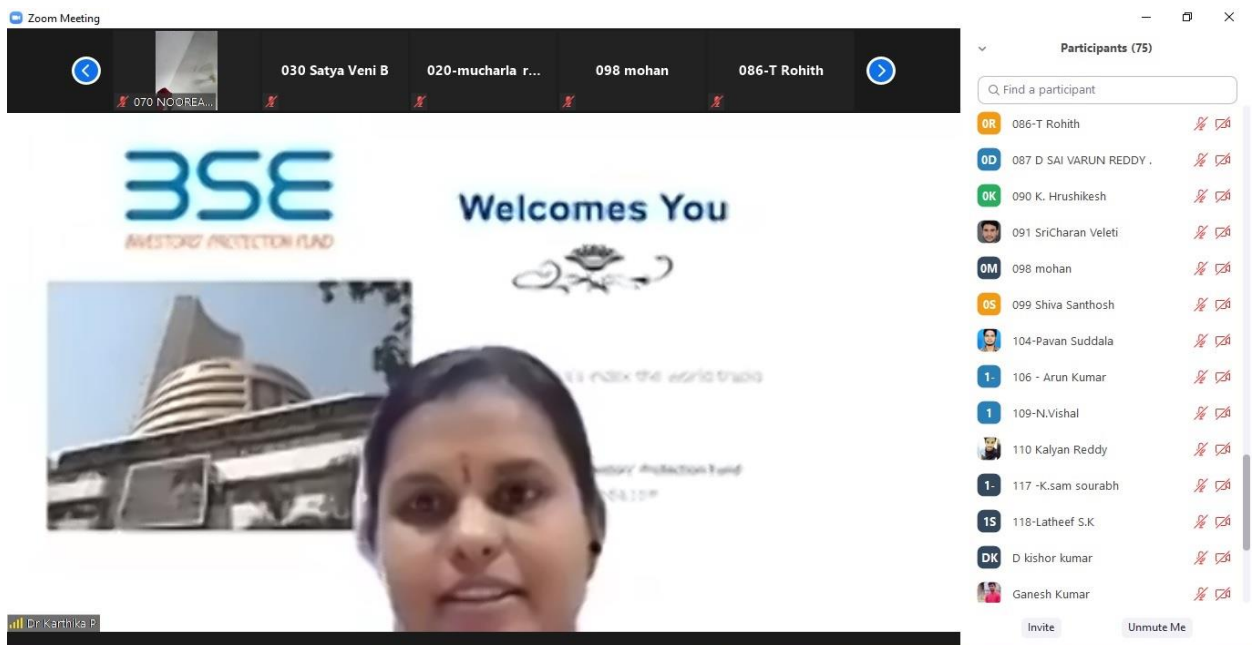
Zoom Meeting

070 NOOREA...

030 Satya Veni B

020-mucharla r...

098 mohan

086-T Rohith

BSE

INVESTORS' PROTECTION FUND

Welcomes You

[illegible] index the world trusts

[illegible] Investors' Protection Fund

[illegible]

Dr Karthika P

Participants (75)

Find a participant

0R 086-T Rohith

0D 087 D SAI VARUN REDDY .

0K 090 K. Hrushikesh

091 SriCharan Veleti

0M 098 mohan

0S 099 Shiva Santhosh

104-Pavan Suddala

1- 106 - Arun Kumar

1 109-N.Vishal

110 Kalyan Reddy

1- 117 -K.sam sourabh

1S 118-Latheef S.K

DK D kishor kumar

Ganesh Kumar

Invite

Unmute Me